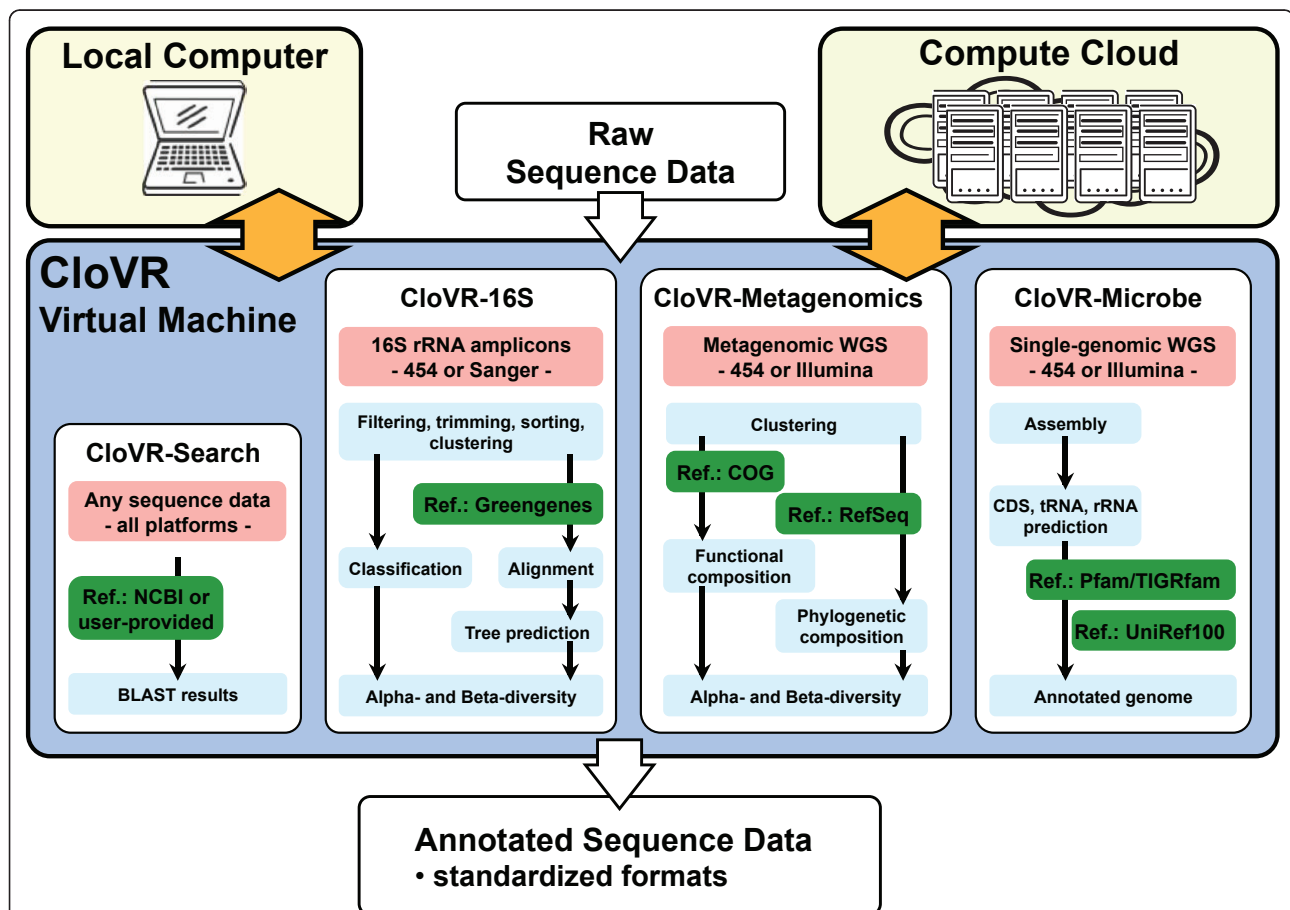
Local Computer

Raw Sequence Data

Compute Cloud

CloVR Virtual Machine

CloVR-Search

Any sequence data - all platforms -

Ref.: NCBI or user-provided

BLAST results

CloVR-16S

16S rRNA amplicons - 454 or Sanger -

Filtering, trimming, sorting, clustering

Ref.: Greengenes

Classification

Alignment

Tree prediction

Alpha- and Beta-diversity

CloVR-Metagenomics

Metagenomic WGS - 454 or Illumina

Clustering

Ref.: COG

Ref.: RefSeq

Functional composition

Phylogenetic composition

Alpha- and Beta-diversity

CloVR-Microbe

Single-genomic WGS - 454 or Illumina -

Assembly

CDS, tRNA, rRNA prediction

Ref.: Pfam/TIGRfam

Ref.: UniRef100

Annotated genome

Annotated Sequence Data
• standardized formats